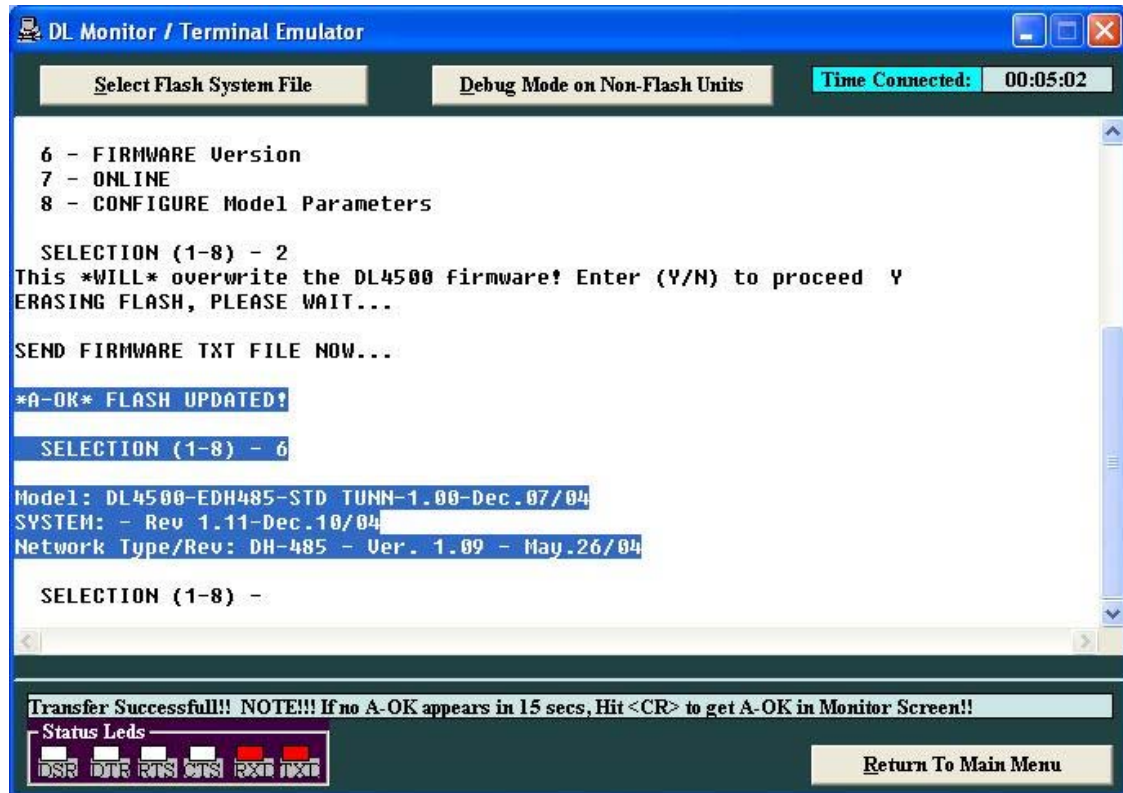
DL Monitor / Terminal Emulator

Select Flash System File

Debug Mode on Non-Flash Units

Time Connected: 00:05:02

6 - FIRMWARE Version
7 - ONLINE
8 - CONFIGURE Model Parameters

SELECTION (1-8) - 2
This *WILL* overwrite the DL4500 firmware! Enter (Y/N) to proceed Y
ERASING FLASH, PLEASE WAIT...

SEND FIRMWARE TXT FILE NOW...

*A-OK* FLASH UPDATED!

SELECTION (1-8) - 6

Model: DL4500-EDH485-STD TUNN-1.00-Dec.07/04
SYSTEM: - Rev 1.11-Dec.10/04
Network Type/Rev: DH-485 - Ver. 1.09 - May.26/04

SELECTION (1-8) -

Transfer Successfull!! NOTE!!! If no A-OK appears in 15 secs, Hit <CR> to get A-OK in Monitor Screen!!

Status Leds

DSR DTR RTS CTS RXD TXD

Return To Main Menu